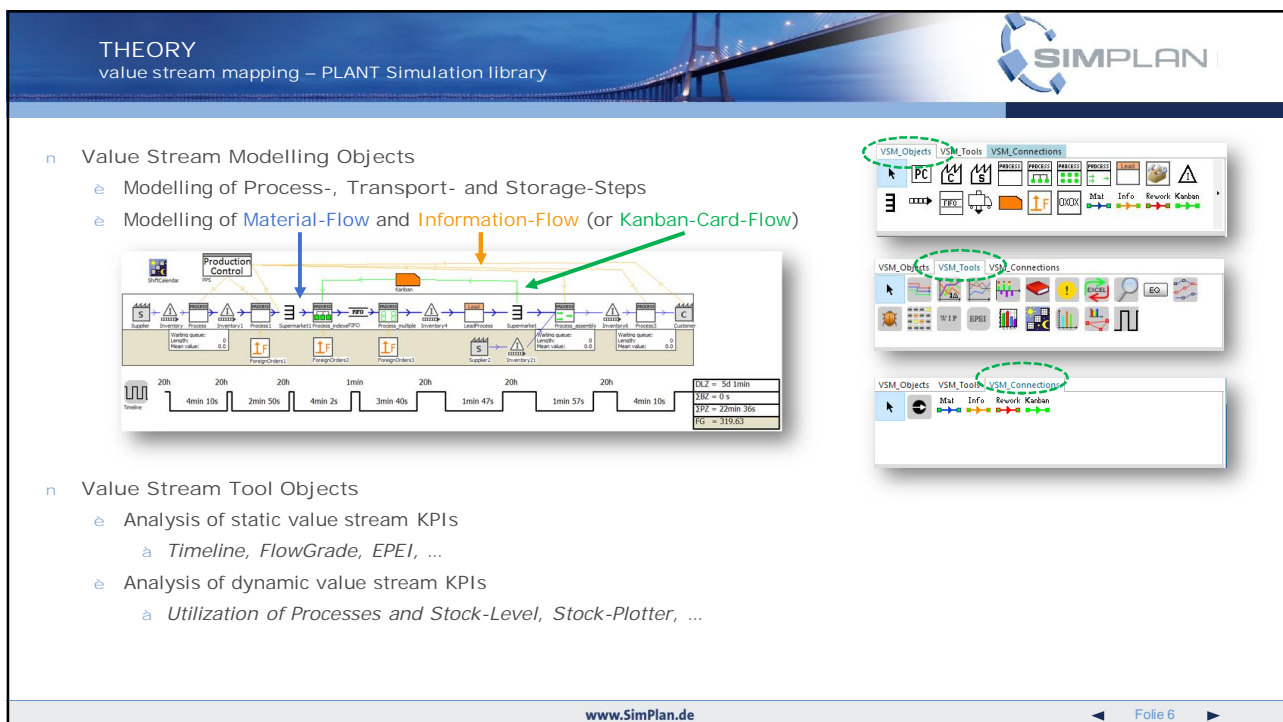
THEORY
value stream mapping – PLANT Simulation library

SIMPLAN

n Value Stream Modelling Objects

è Modelling of Process-, Transport- and Storage-Steps

è Modelling of Material-Flow and Information-Flow (or Kanban-Card-Flow)

Production Control
ShiftCalendar PPS
Kanban
S Supplier Inventory Process Inventory1 Process1 Supermarket1 Process_indexed FIFO Process_multiple Inventory4 LeadProcess Supermarket Process_assembly Inventory6 Process3 C Customer
Waiting queue: Length: 0 Mean value: 0.0
ForeignOrders1 ForeignOrders2 ForeignOrders3 Supplier2 Inventory21
Timeline
20h 20h 20h 1min 20h 20h 20h
4min 10s 2min 50s 4min 2s 3min 40s 1min 47s 1min 57s 4min 10s
DLZ = 5d 1min
ΣBZ = 0 s
ΣPZ = 22min 36s
FG = 319.63

VSM_Objects VSM_Tools VSM_Connections
PC Mat Info Rework Kanban

VSM_Objects VSM_Tools VSM_Connections
WIP EPEI EXCEL EQ

VSM_Objects VSM_Tools VSM_Connections
Mat Info Rework Kanban

n Value Stream Tool Objects

è Analysis of static value stream KPIs

à *Timeline, FlowGrade, EPEI, …*

è Analysis of dynamic value stream KPIs

à *Utilization of Processes and Stock-Level, Stock-Plotter, …*

www.SimPlan.de

◄ Folie 6 ►